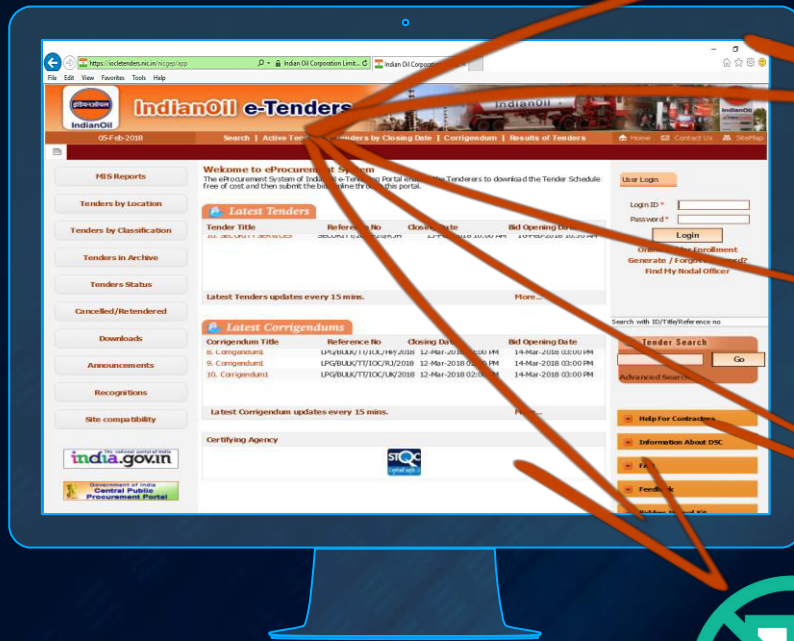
https://iocletenders.nic.in/nicgep/app
Indian Oil Corporation Limit...
Indian Oil Corpora

File Edit View Favorites Tools Help

IndianOil

IndianOil e-Tenders

05-Feb-2018

Search | Active Ten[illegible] | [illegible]enders by Closing Date | Corrigendum | Results of Tenders

Home | Contact Us | SiteMap

MIS Reports

Tenders by Location

Tenders by Classification

Tenders in Archive

Tenders Status

Cancelled/Retendered

Downloads

Announcements

Recognitions

Site compatibility

india.gov.in

Government of India Central Public Procurement Portal

Welcome to eProcurement System

The eProcurement System of Indian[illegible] e-Tendering Portal enables the Tenderers to download the Tender Schedule free of cost and then submit the bids online through this portal.

Latest Tenders

| Tender Title | Reference No | Closing Date | Bid Opening Date |
|---|---|---|---|
| 10. SECURITY SERVICES | SECURITY/2018 | 1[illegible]-2018 10.00 AM | 16-Feb-2018 10.30 AM |

Latest Tenders updates every 15 mins. More...

Latest Corrigendums

| Corrigendum Title | Reference No | Closing Date | Bid Opening Date |
|---|---|---|---|
| 8. Corrigendum1 | LPG/BULK/TT/IOC/HP/2018 | 12-Mar-2018 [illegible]:00 PM | 14-Mar-2018 03:00 PM |
| 9. Corrigendum1 | LPG/BULK/TT/IOC/RJ/2018 | 12-Mar-2018 0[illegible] PM | 14-Mar-2018 03:00 PM |
| 10. Corrigendum1 | LPG/BULK/TT/IOC/UK/2018 | 12-Mar-2018 02:00 PM | 14-Mar-2018 03:00 PM |

Latest Corrigendum updates every 15 mins. M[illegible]

Certifying Agency

STQC

User Login

Login ID *

Password *

Login

On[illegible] Enrollment

Generate / Forgo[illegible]

Find My Nodal Officer

Search with ID/Title/Reference no

Tender Search

Go

Advanced Search

Help For Contractors

Information About DSC

FA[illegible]

Feedb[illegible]